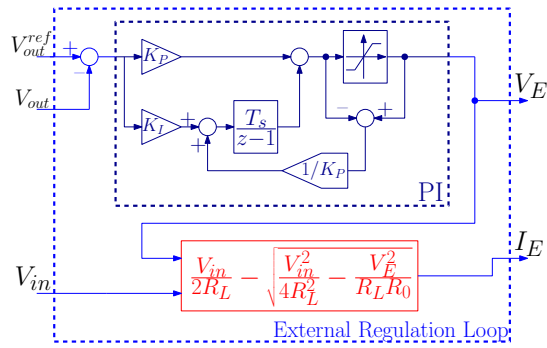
$V_{out}^{ref}$
+
−
$V_{out}$
$K_P$
$K_I$
+
+
$\frac{T_s}{z-1}$
−
+
$1/K_P$
PI
$V_E$
$I_E$
$V_{in}$
$\frac{V_{in}}{2R_L} - \sqrt{\frac{V_{in}^2}{4R_L^2} - \frac{V_E^2}{R_L R_0}}$
External Regulation Loop